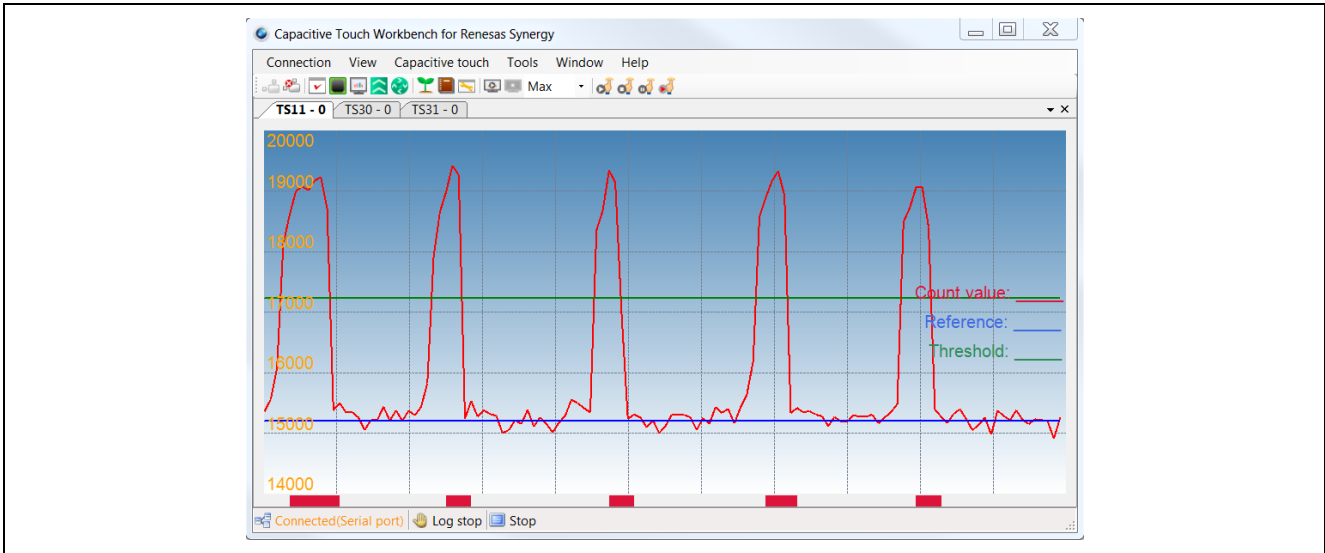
Capacitive Touch Workbench for Renesas Synergy

Connection View Capacitive touch Tools Window Help

Max

TS11 - 0 TS30 - 0 TS31 - 0

20000
19000
18000
17000
16000
15000
14000

Count value:
Reference:
Threshold:

Connected(Serial port) Log stop Stop